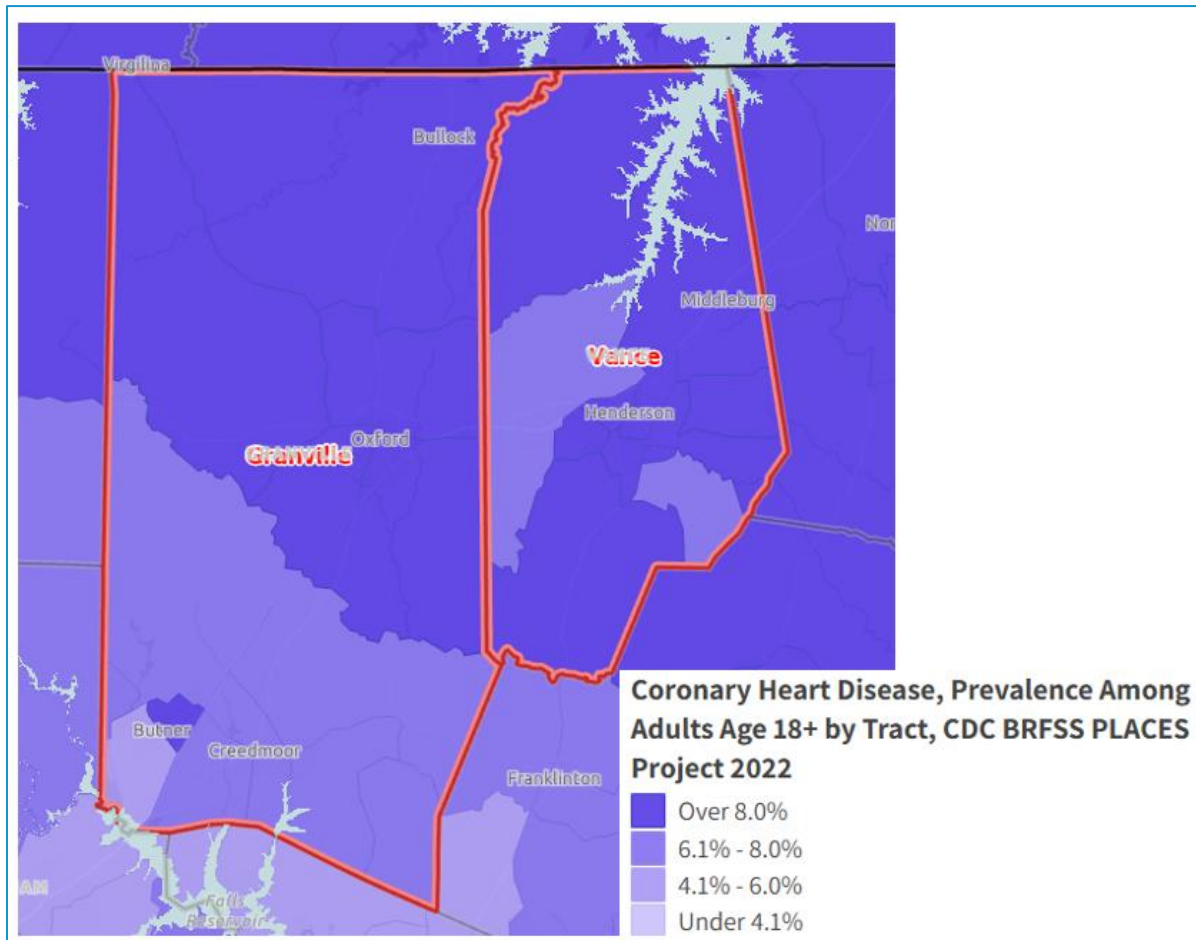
Virgilina
Bullock
Nor
Middleburg
Vance
Henderson
Oxford
Granville
Butner
Creedmoor
Franklinton
AM
Falls Reservoir

Coronary Heart Disease, Prevalence Among Adults Age 18+ by Tract, CDC BRFSS PLACES Project 2022

Over 8.0%
6.1% - 8.0%
4.1% - 6.0%
Under 4.1%